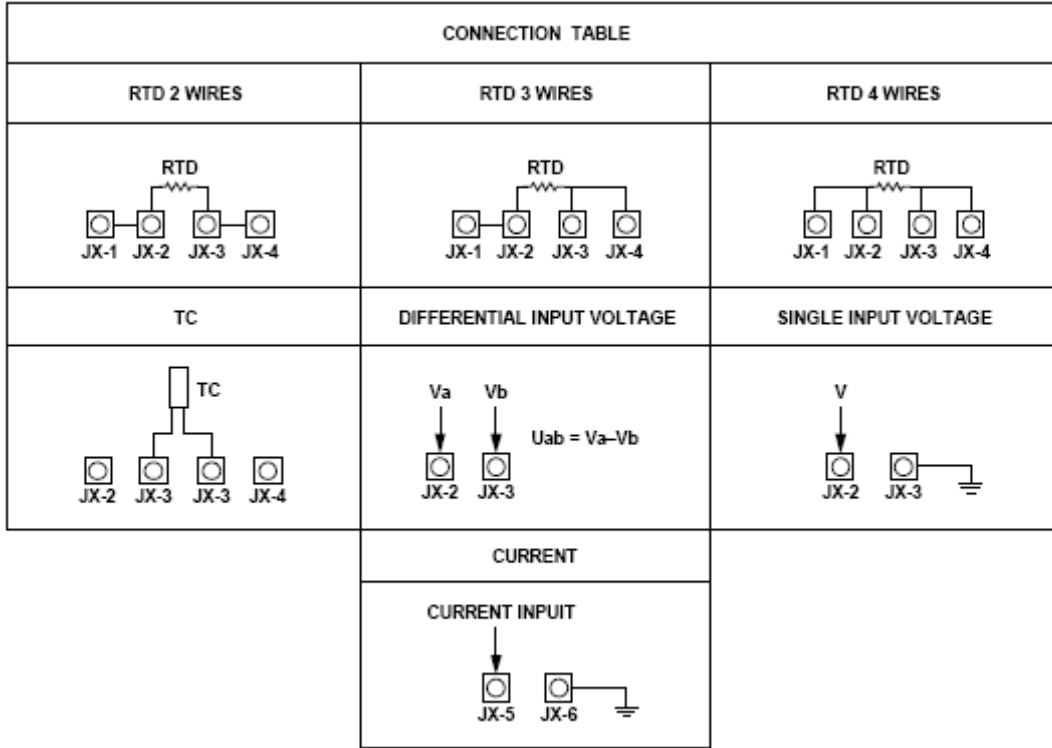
CONNECTION TABLE

| RTD 2 WIRES | RTD 3 WIRES | RTD 4 WIRES |
|---|---|---|
| RTD JX-1 JX-2 JX-3 JX-4 | RTD JX-1 JX-2 JX-3 JX-4 | RTD JX-1 JX-2 JX-3 JX-4 |
| TC | DIFFERENTIAL INPUT VOLTAGE | SINGLE INPUT VOLTAGE |
| TC JX-2 JX-3 JX-3 JX-4 | Va Vb Uab = Va–Vb JX-2 JX-3 | V JX-2 JX-3 |
| | CURRENT | |
| | CURRENT INPUIT JX-5 JX-6 | |